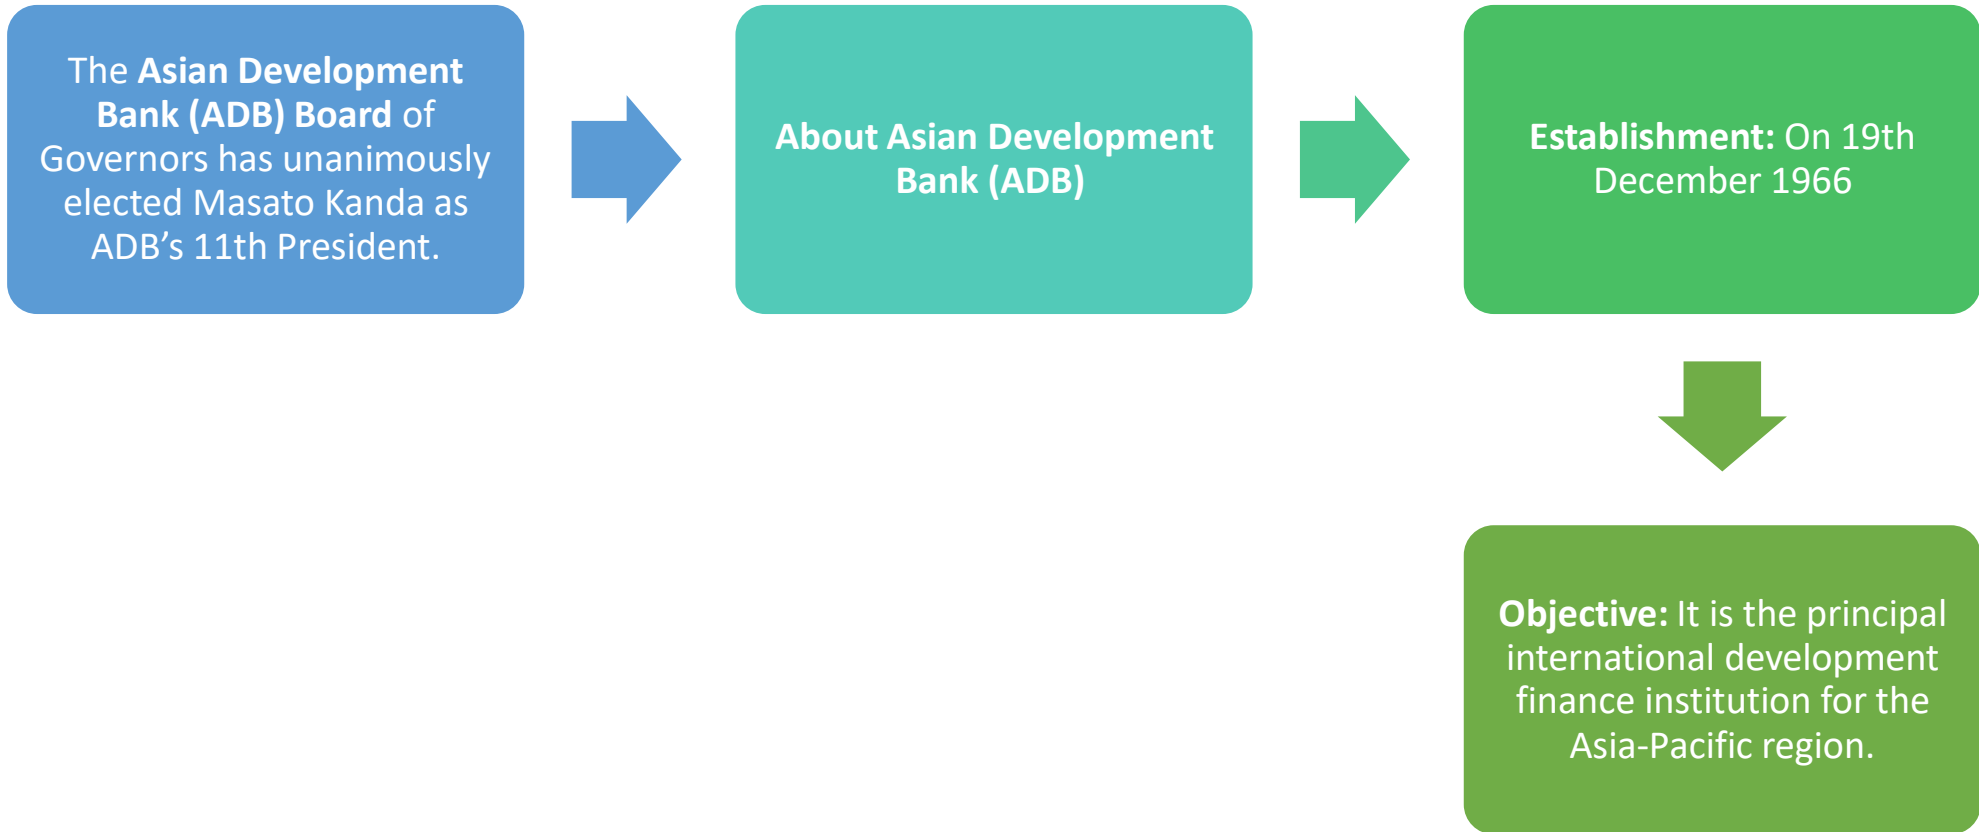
The Asian Development Bank (ADB) Board of Governors has unanimously elected Masato Kanda as ADB's 11th President.

About Asian Development Bank (ADB)

Establishment: On 19th December 1966

Objective: It is the principal international development finance institution for the Asia-Pacific region.